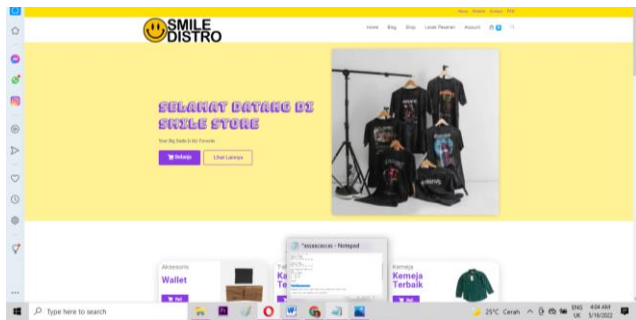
Home Website Kontak FAQ

SMILE DISTRO

Home Blog Shop Lacak Pesanan Account

SELAMAT DATANG DI SMILE STORE

Your Big Deals Is My Favorite

Belanja

Lihat Lainnya

Aksesoris

Wallet

Beli

Ka

Te

*assecocces - Notepad

Kemeja

Kemeja Terbaik

Beli

Type here to search

25°C Cerah

ENG UK

4:04 AM 5/16/2022